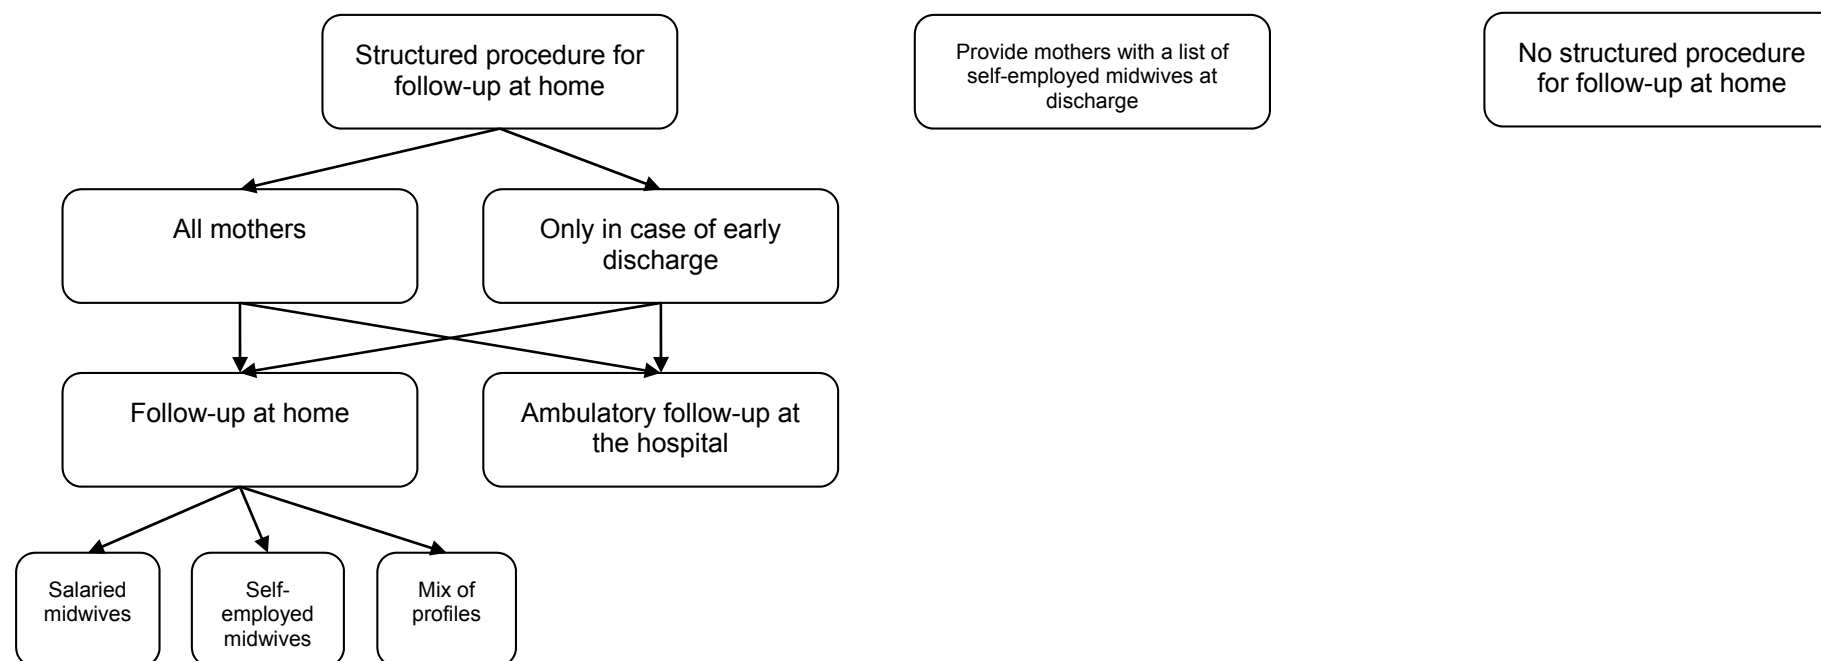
Structured procedure for follow-up at home

Provide mothers with a list of self-employed midwives at discharge

No structured procedure for follow-up at home

All mothers

Only in case of early discharge

Follow-up at home

Ambulatory follow-up at the hospital

Salaried midwives

Self-employed midwives

Mix of profiles